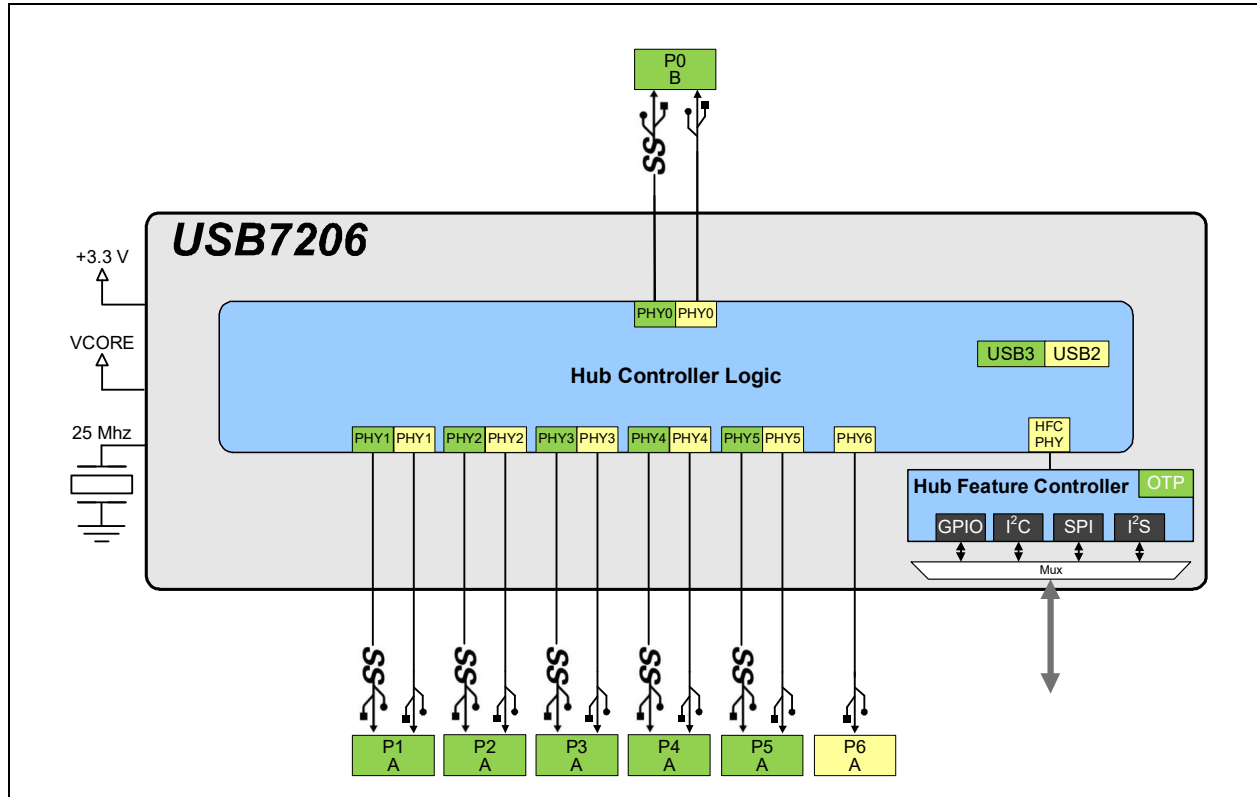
P0
B

SS

USB7206

+3.3 V

VCORE

25 Mhz

PHY0 PHY0

USB3 USB2

Hub Controller Logic

PHY1 PHY1 PHY2 PHY2 PHY3 PHY3 PHY4 PHY4 PHY5 PHY5 PHY6

HFC
PHY

Hub Feature Controller OTP

GPIO $I^2C$ SPI $I^2S$

Mux

SS SS SS SS SS

P1
A

P2
A

P3
A

P4
A

P5
A

P6
A